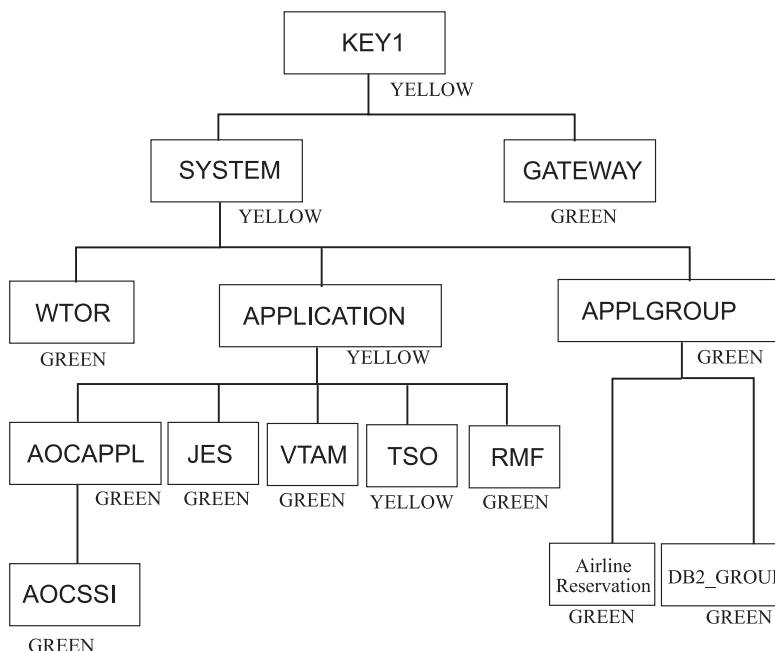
KEY1
YELLOW

SYSTEM
YELLOW

GATEWAY
GREEN

WTOR
GREEN

APPLICATION
YELLOW

APPLGROUP
GREEN

AOCAPPL
GREEN

JES
GREEN

VTAM
GREEN

TSO
YELLOW

RMF
GREEN

AOCSSI
GREEN

Airline Reservation
GREEN

DB2_GROU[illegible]
GREEN